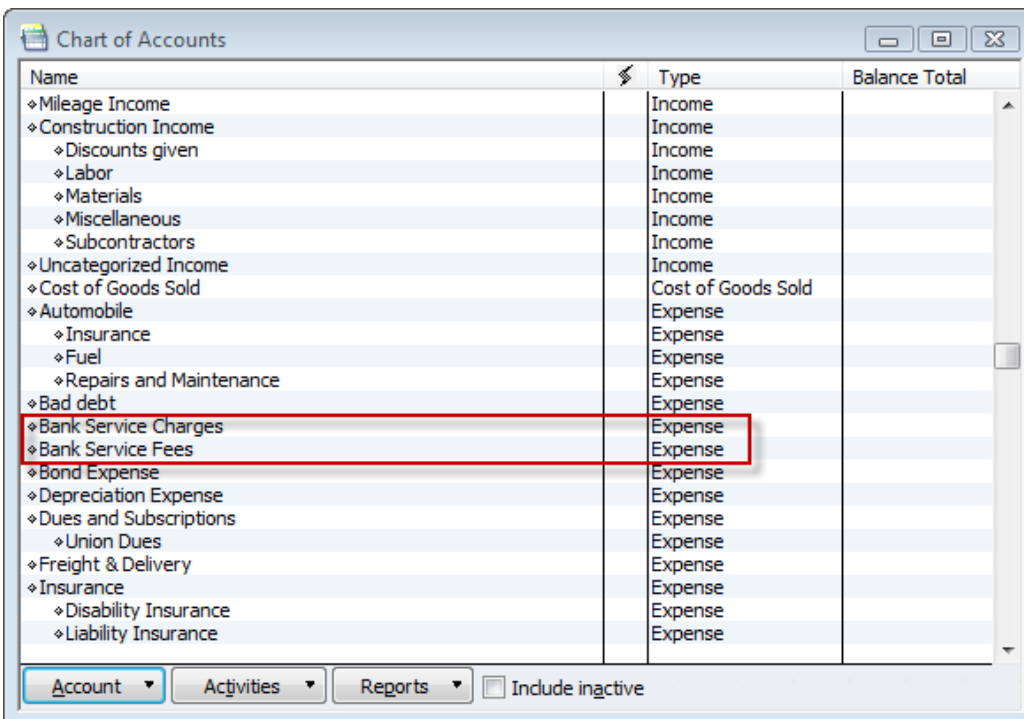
Chart of Accounts

| Name | | Type | Balance Total |
|---|---|---|---|
| ◆Mileage Income | | Income | |
| ◆Construction Income | | Income | |
| ◆Discounts given | | Income | |
| ◆Labor | | Income | |
| ◆Materials | | Income | |
| ◆Miscellaneous | | Income | |
| ◆Subcontractors | | Income | |
| ◆Uncategorized Income | | Income | |
| ◆Cost of Goods Sold | | Cost of Goods Sold | |
| ◆Automobile | | Expense | |
| ◆Insurance | | Expense | |
| ◆Fuel | | Expense | |
| ◆Repairs and Maintenance | | Expense | |
| ◆Bad debt | | Expense | |
| ◆Bank Service Charges | | Expense | |
| ◆Bank Service Fees | | Expense | |
| ◆Bond Expense | | Expense | |
| ◆Depreciation Expense | | Expense | |
| ◆Dues and Subscriptions | | Expense | |
| ◆Union Dues | | Expense | |
| ◆Freight & Delivery | | Expense | |
| ◆Insurance | | Expense | |
| ◆Disability Insurance | | Expense | |
| ◆Liability Insurance | | Expense | |

Account ▾ Activities ▾ Reports ▾ Include inactive